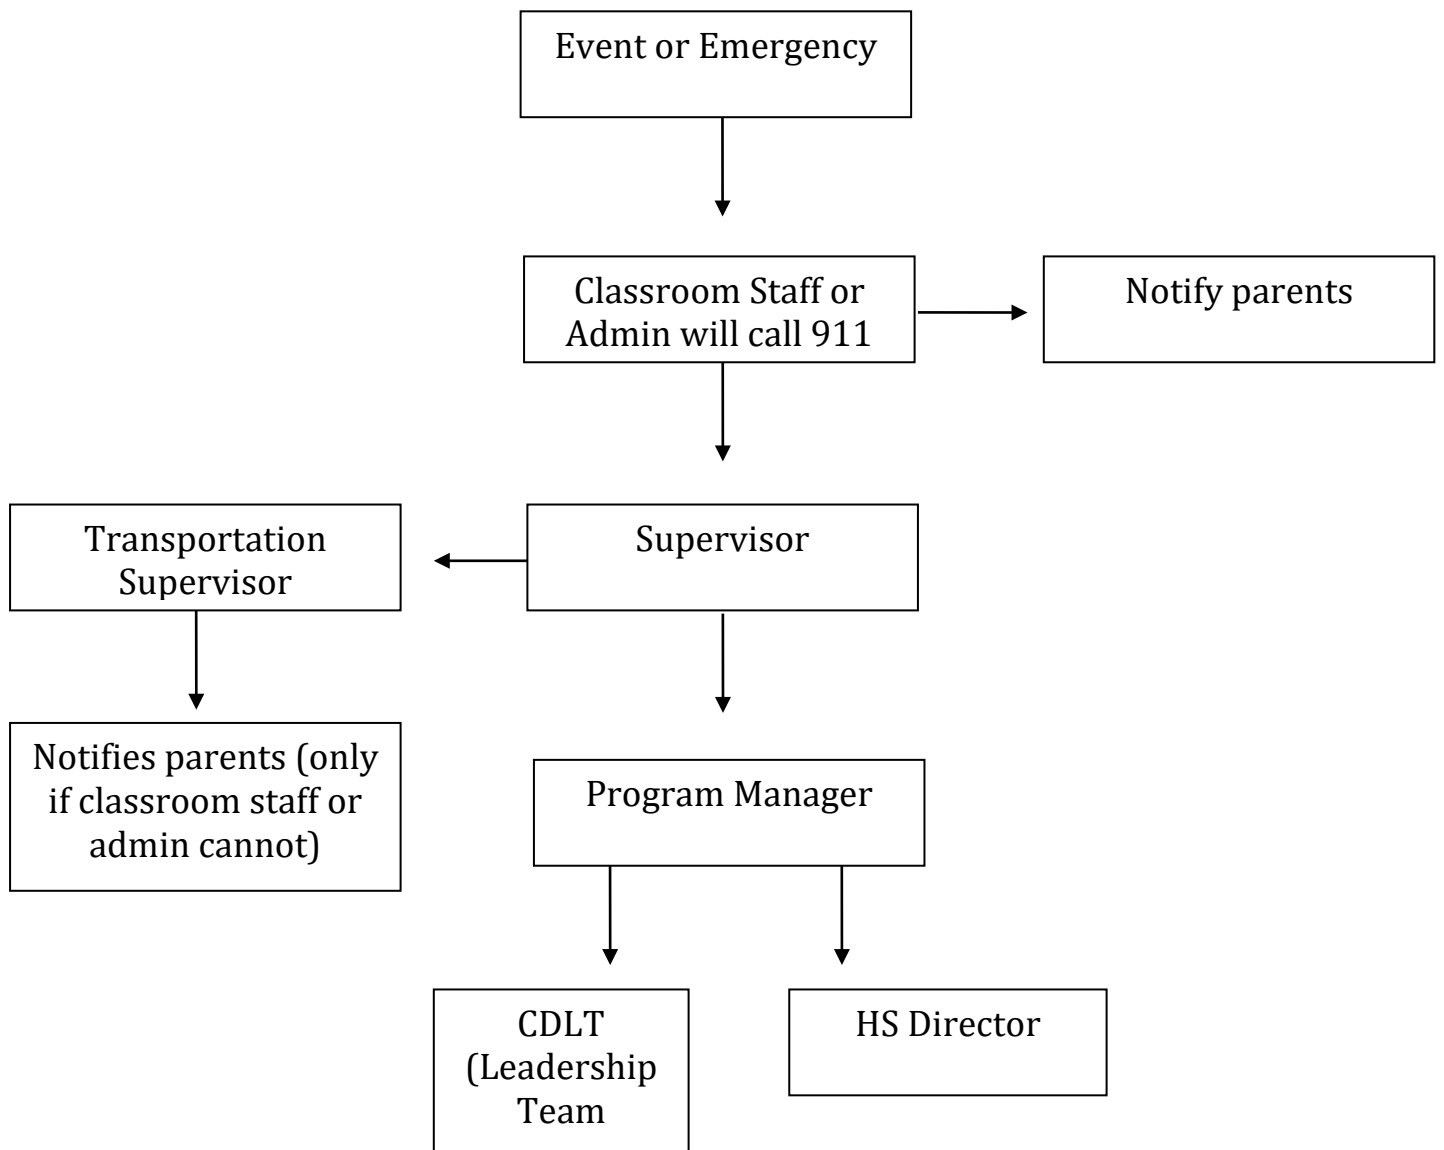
Event or Emergency

Classroom Staff or Admin will call 911

Notify parents

Transportation Supervisor

Supervisor

Notifies parents (only if classroom staff or admin cannot)

Program Manager

CDLT (Leadership Team

HS Director